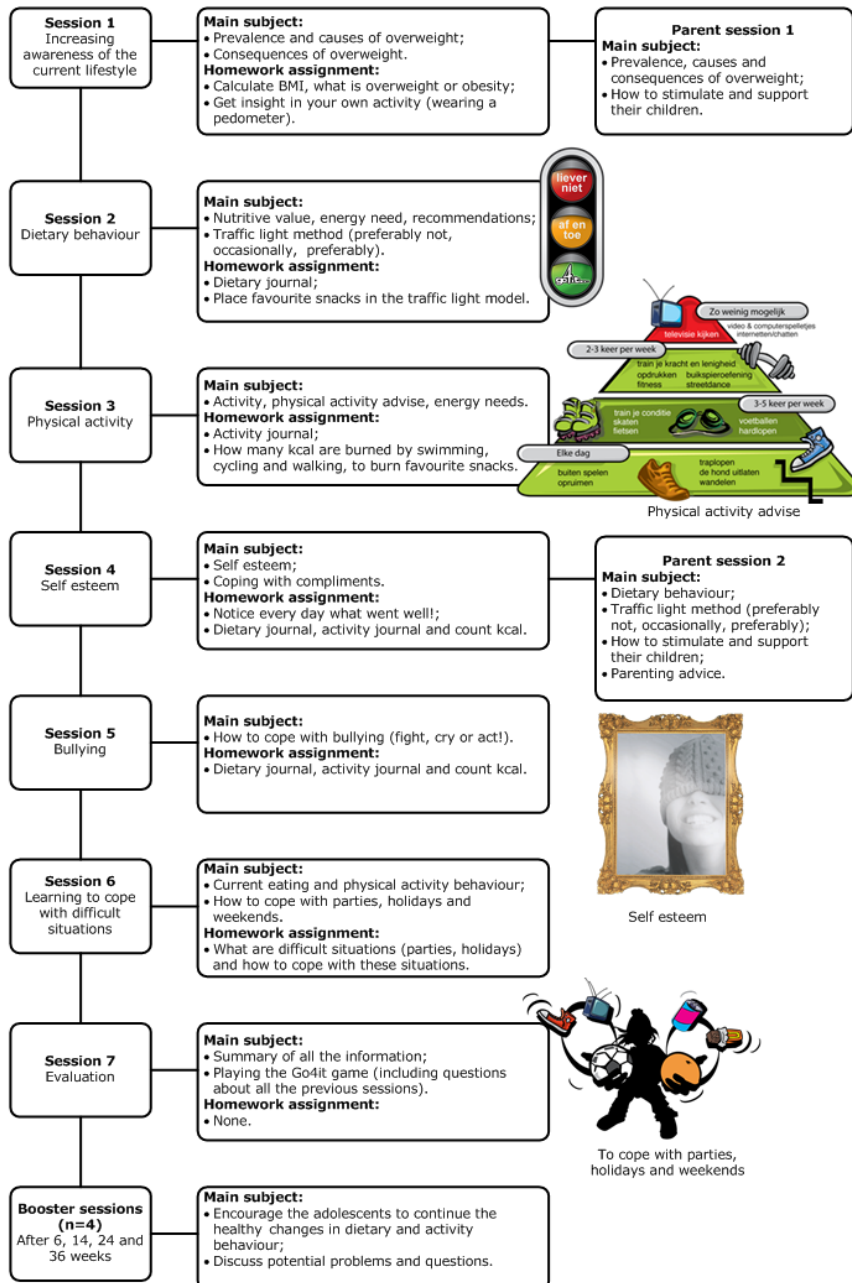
**Session 1**
Increasing awareness of the current lifestyle

**Main subject:**
• Prevalence and causes of overweight;
• Consequences of overweight.
**Homework assignment:**
• Calculate BMI, what is overweight or obesity;
• Get insight in your own activity (wearing a pedometer).

**Parent session 1**
**Main subject:**
• Prevalence, causes and consequences of overweight;
• How to stimulate and support their children.

**Session 2**
Dietary behaviour

**Main subject:**
• Nutritive value, energy need, recommendations;
• Traffic light method (preferably not, occasionally, preferably).
**Homework assignment:**
• Dietary journal;
• Place favourite snacks in the traffic light model.

liever niet
af en toe

Zo weinig mogelijk
televisie kijken
video & computerspelletjes internetten/chatten
2-3 keer per week
train je kracht en lenigheid
opdrukken buikspieroefening
fitness streetdance
train je conditie
skaten
fietsen
3-5 keer per week
voetballen
hardlopen
Elke dag
buiten spelen
opruimen
traplopen
de hond uitlaten
wandelen

**Session 3**
Physical activity

**Main subject:**
• Activity, physical activity advise, energy needs.
**Homework assignment:**
• Activity journal;
• How many kcal are burned by swimming, cycling and walking, to burn favourite snacks.

Physical activity advise

**Session 4**
Self esteem

**Main subject:**
• Self esteem;
• Coping with compliments.
**Homework assignment:**
• Notice every day what went well!;
• Dietary journal, activity journal and count kcal.

**Parent session 2**
**Main subject:**
• Dietary behaviour;
• Traffic light method (preferably not, occasionally, preferably);
• How to stimulate and support their children;
• Parenting advice.

**Session 5**
Bullying

**Main subject:**
• How to cope with bullying (fight, cry or act!).
**Homework assignment:**
• Dietary journal, activity journal and count kcal.

Self esteem

**Session 6**
Learning to cope with difficult situations

**Main subject:**
• Current eating and physical activity behaviour;
• How to cope with parties, holidays and weekends.
**Homework assignment:**
• What are difficult situations (parties, holidays) and how to cope with these situations.

**Session 7**
Evaluation

**Main subject:**
• Summary of all the information;
• Playing the Go4it game (including questions about all the previous sessions).
**Homework assignment:**
• None.

To cope with parties, holidays and weekends

**Booster sessions (n=4)**
After 6, 14, 24 and 36 weeks

**Main subject:**
• Encourage the adolescents to continue the healthy changes in dietary and activity behaviour;
• Discuss potential problems and questions.